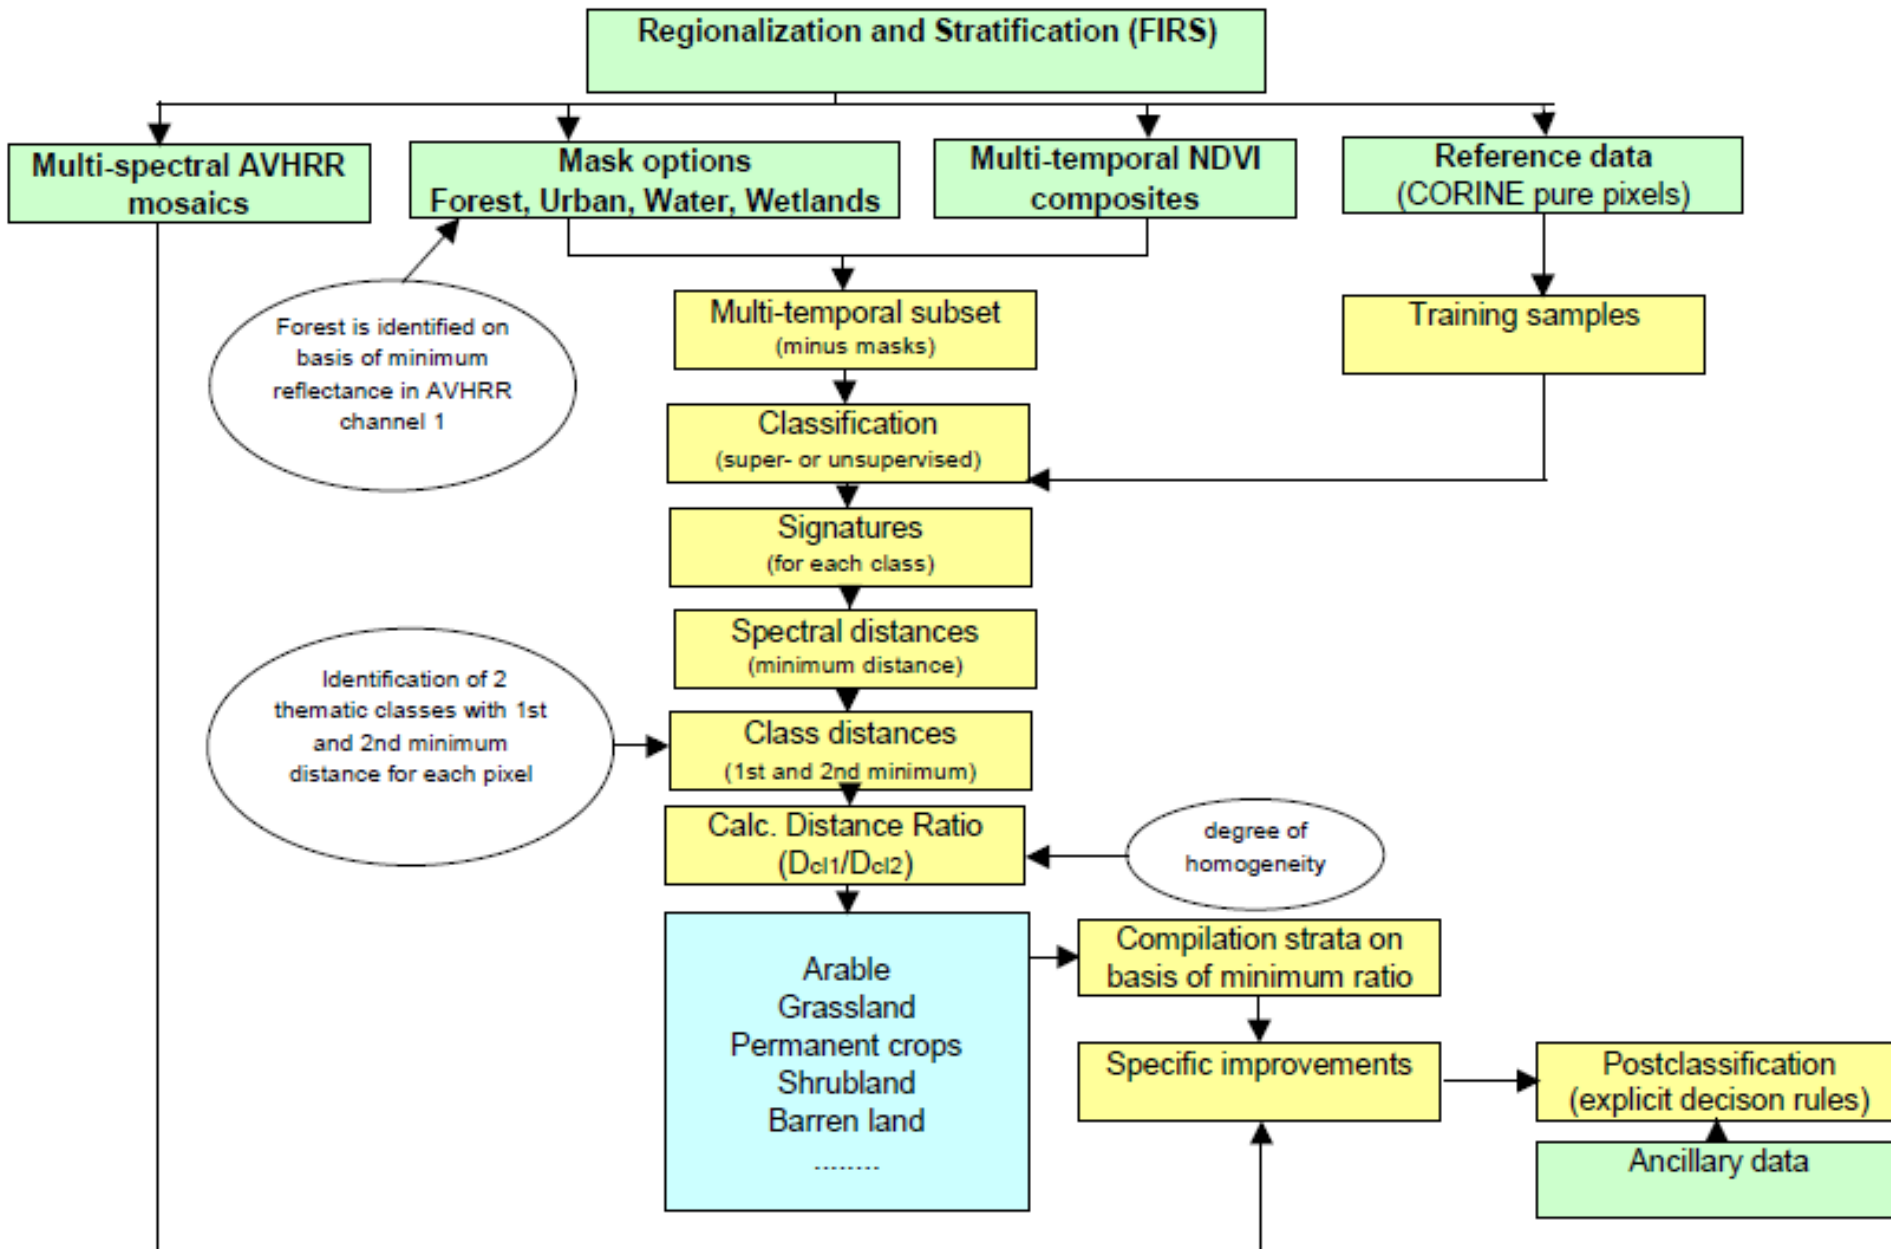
Regionalization and Stratification (FIRS)

Multi-spectral AVHRR mosaics

Mask options
Forest, Urban, Water, Wetlands

Multi-temporal NDVI composites

Reference data
(CORINE pure pixels)

Forest is identified on basis of minimum reflectance in AVHRR channel 1

Multi-temporal subset
(minus masks)

Training samples

Classification
(super- or unsupervised)

Signatures
(for each class)

Spectral distances
(minimum distance)

Identification of 2 thematic classes with 1st and 2nd minimum distance for each pixel

Class distances
(1st and 2nd minimum)

Calc. Distance Ratio
($D_{cl1}/D_{cl2}$)

degree of homogeneity

Arable
Grassland
Permanent crops
Shrubland
Barren land
.........

Compilation strata on basis of minimum ratio

Specific improvements

Postclassification
(explicit decison rules)

Ancillary data